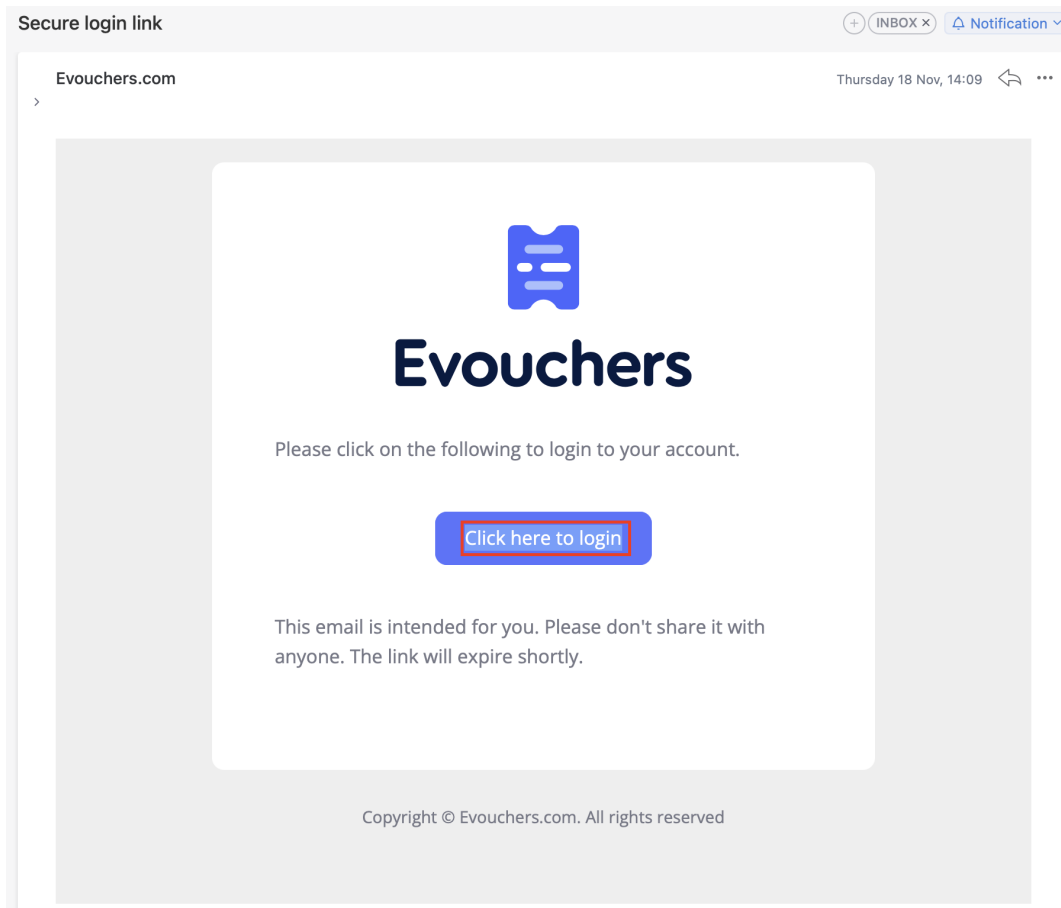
Secure login link

+ INBOX × Notification

Evouchers.com

Thursday 18 Nov, 14:09

Evouchers

Please click on the following to login to your account.

Click here to login

This email is intended for you. Please don't share it with anyone. The link will expire shortly.

Copyright © Evouchers.com. All rights reserved